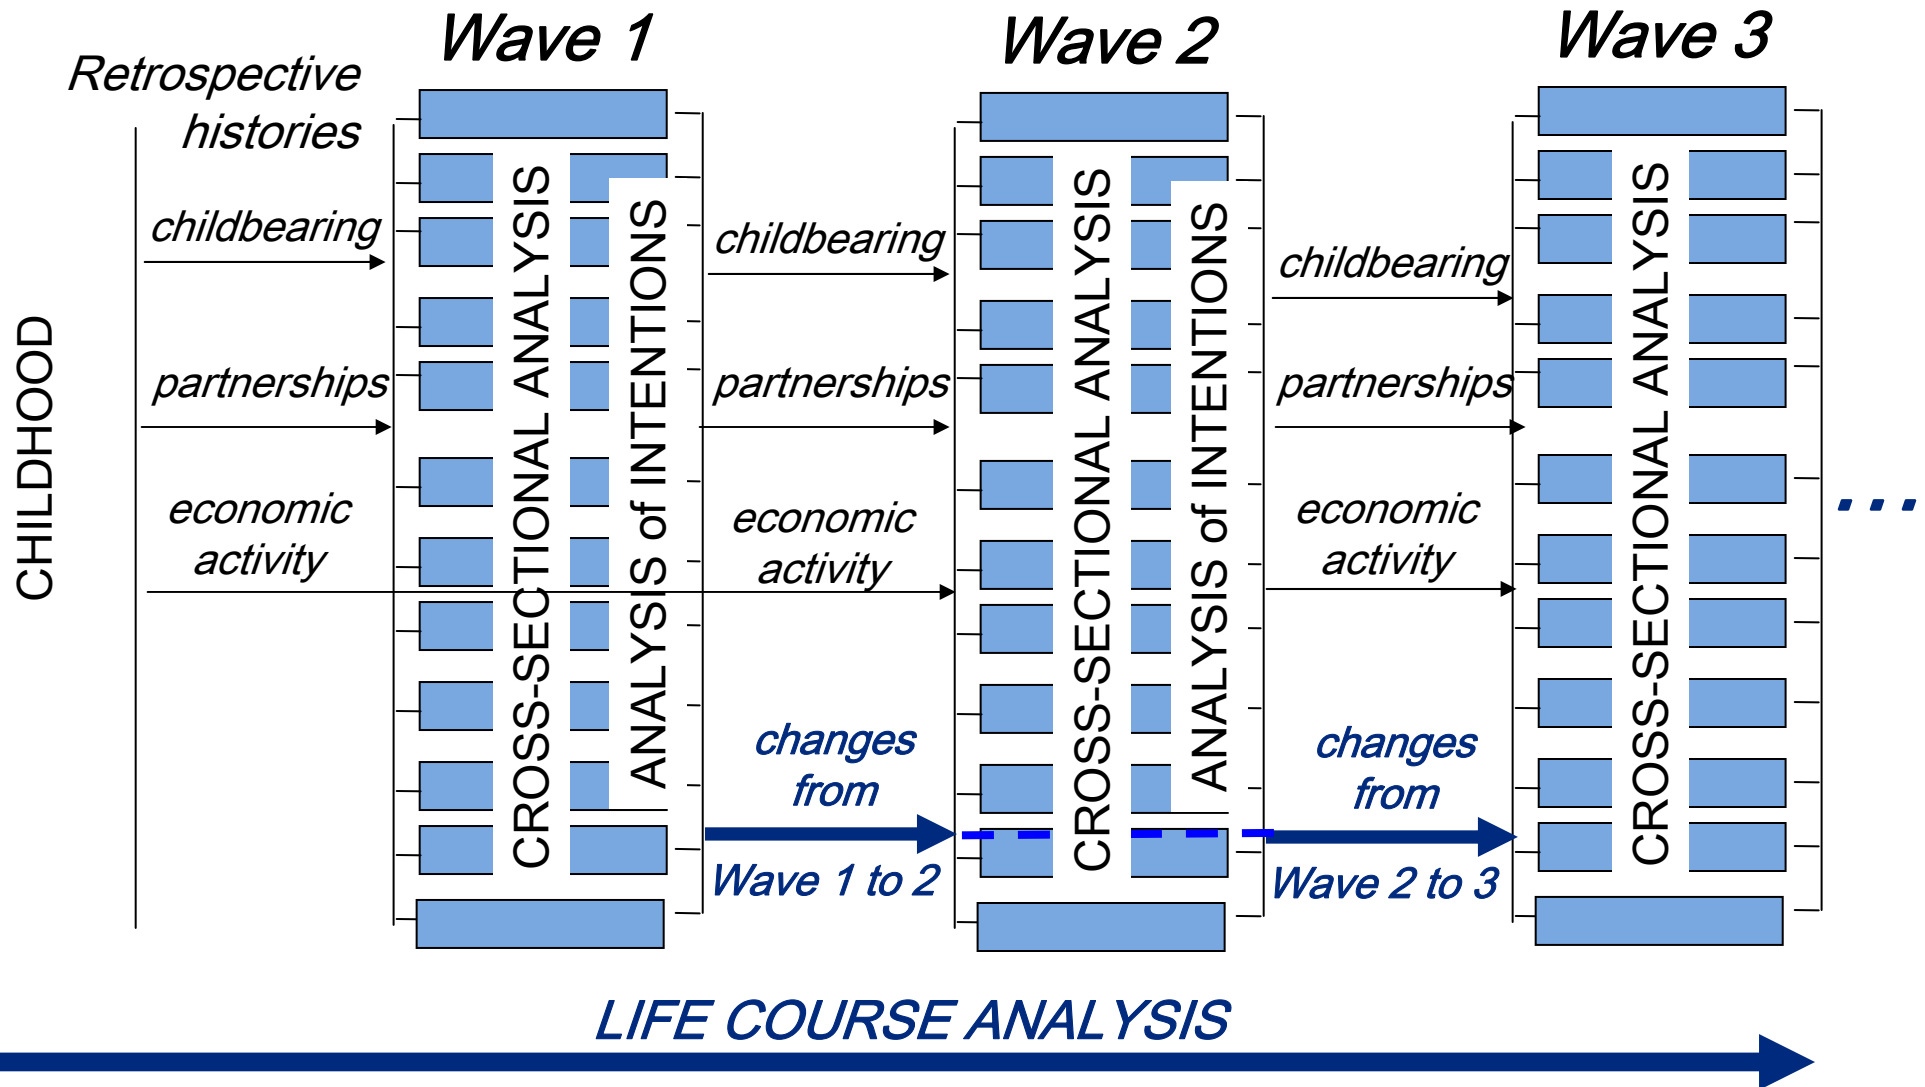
Wave 1

Wave 2

Wave 3

Retrospective histories

CHILDHOOD

childbearing

partnerships

economic activity

CROSS-SECTIONAL ANALYSIS

ANALYSIS of INTENTIONS

childbearing

partnerships

economic activity

changes from Wave 1 to 2

CROSS-SECTIONAL ANALYSIS

ANALYSIS of INTENTIONS

childbearing

partnerships

economic activity

changes from Wave 2 to 3

CROSS-SECTIONAL ANALYSIS

...

LIFE COURSE ANALYSIS